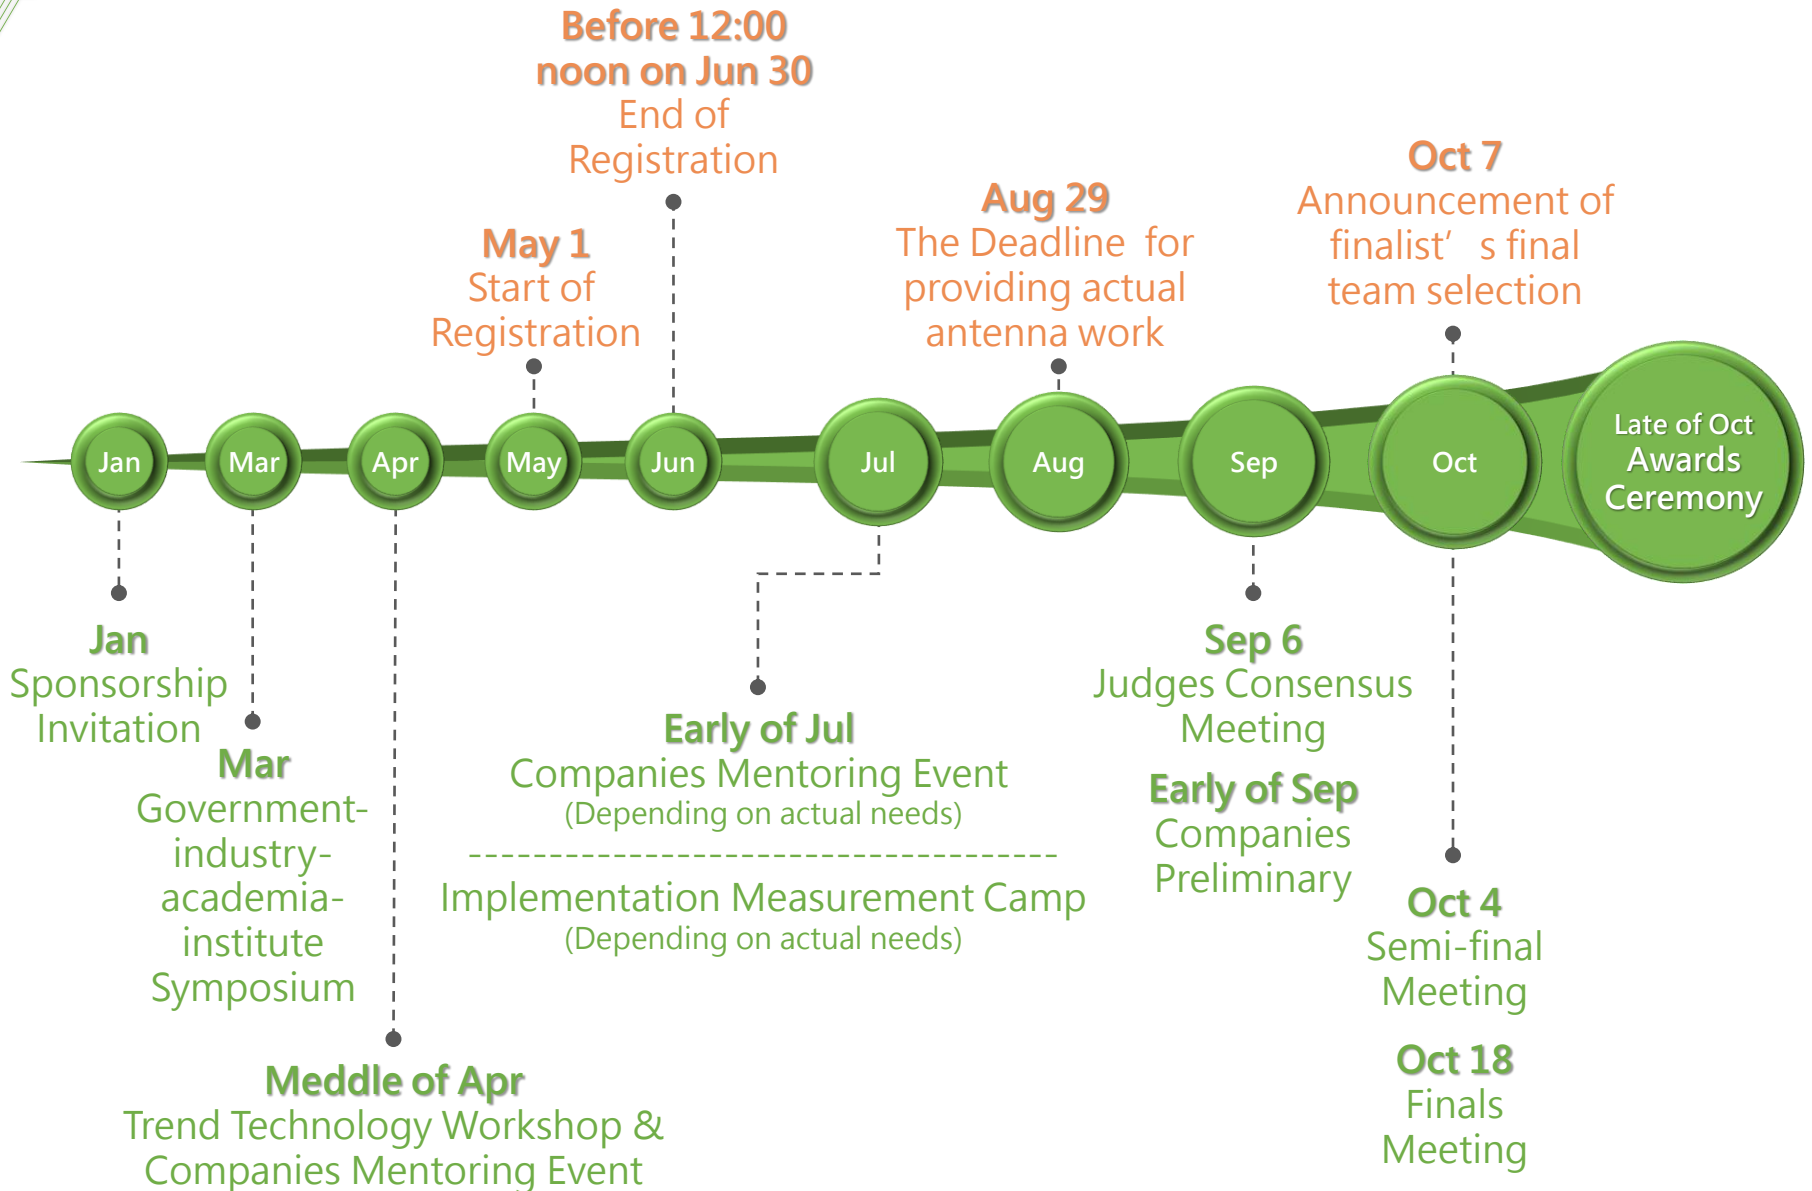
Before 12:00 noon on Jun 30
End of Registration

May 1
Start of Registration

Aug 29
The Deadline for providing actual antenna work

Oct 7
Announcement of finalist’ s final team selection

Jan Mar Apr May Jun Jul Aug Sep Oct

Late of Oct
Awards Ceremony

Jan
Sponsorship Invitation

Mar
Government-industry-academia-institute Symposium

Meddle of Apr
Trend Technology Workshop & Companies Mentoring Event

Early of Jul
Companies Mentoring Event
(Depending on actual needs)

Implementation Measurement Camp
(Depending on actual needs)

Sep 6
Judges Consensus Meeting

Early of Sep
Companies Preliminary

Oct 4
Semi-final Meeting

Oct 18
Finals Meeting